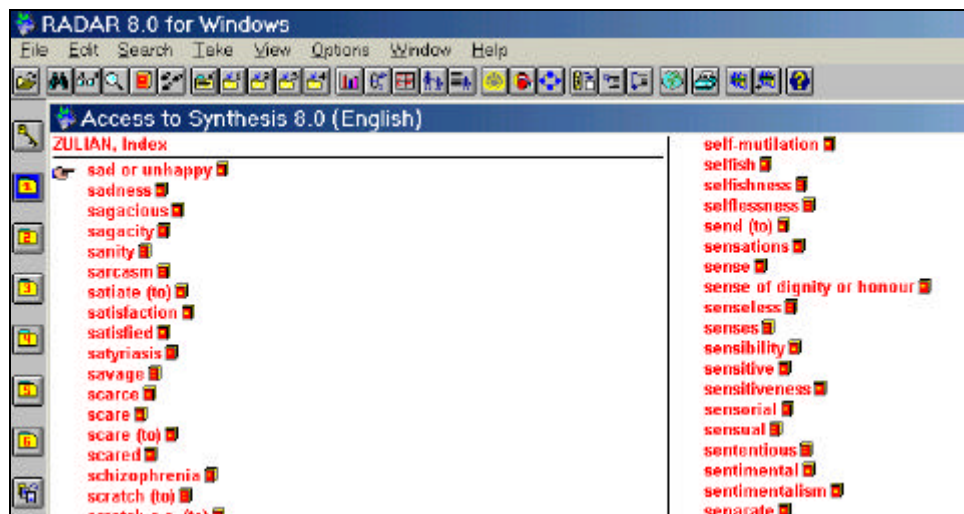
RADAR 8.0 for Windows

File Edit Search Take View Options Window Help

Access to Synthesis 8.0 (English)

ZULIAN, Index

sad or unhappy
sadness
sagacious
sagacity
sanity
sarcasm
satiate (to)
satisfaction
satisfied
satyriasis
savage
scarce
scare
scare (to)
scared
schizophrenia
scratch (to)
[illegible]

self-mutilation
selfish
selfishness
selflessness
send (to)
sensations
sense
sense of dignity or honour
senseless
senses
sensibility
sensitive
sensitiveness
sensorial
sensual
sententious
sentimental
sentimentalism
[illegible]